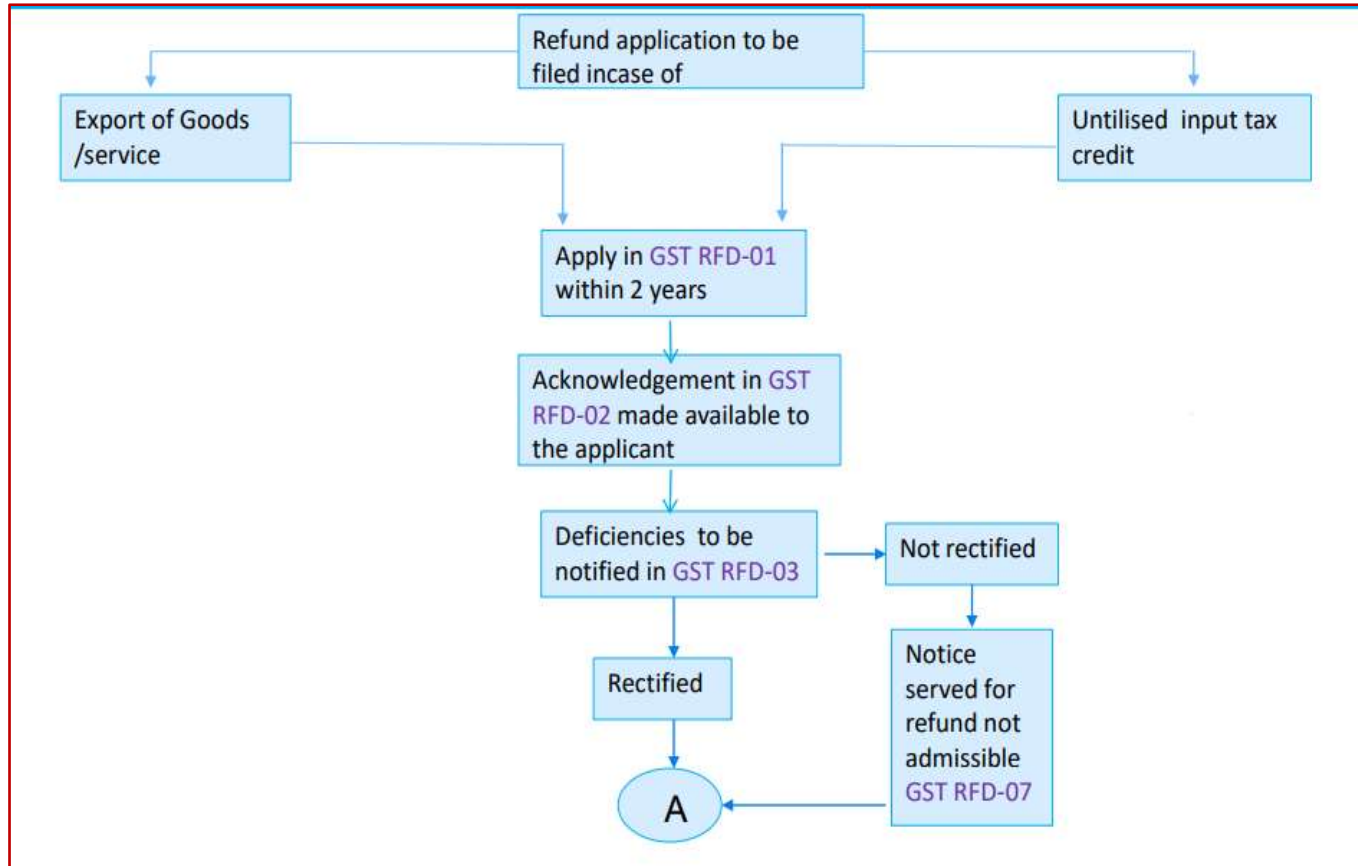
Refund application to be filed incase of

Export of Goods /service

Untilised input tax credit

Apply in GST RFD-01 within 2 years

Acknowledgement in GST RFD-02 made available to the applicant

Deficiencies to be notified in GST RFD-03

Not rectified

Rectified

Notice served for refund not admissible GST RFD-07

A